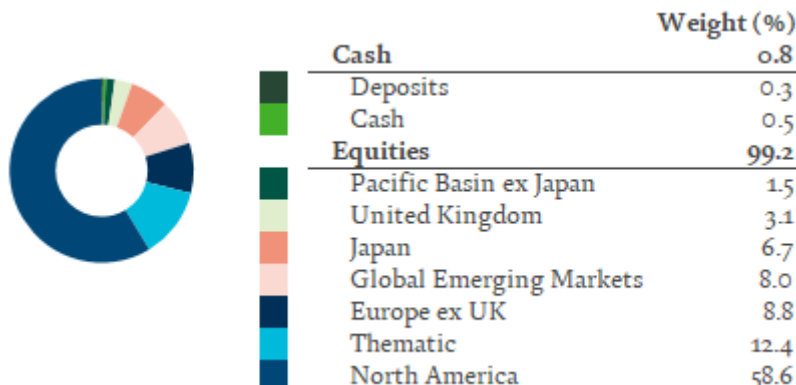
| | Weight (%) |
|---|---|
| **Cash** | **0.8** |
| Deposits | 0.3 |
| Cash | 0.5 |
| **Equities** | **99.2** |
| Pacific Basin ex Japan | 1.5 |
| United Kingdom | 3.1 |
| Japan | 6.7 |
| Global Emerging Markets | 8.0 |
| Europe ex UK | 8.8 |
| Thematic | 12.4 |
| North America | 58.6 |